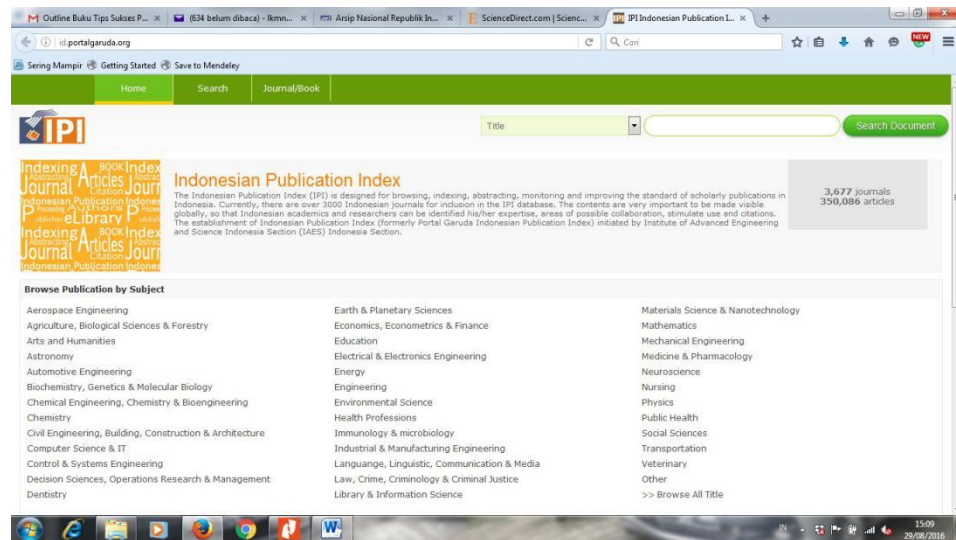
Outline Buku Tips Sukses P... × (634 belum dibaca) - Ikmn... × Arsip Nasional Republik In... × ScienceDirect.com | Scienc... × IPI Indonesian Publication I... × +

id.portalgaruda.org

Cari

NEW

Sering Mampir Getting Started Save to Mendeley

Home Search Journal/Book

IPI

Title

Search Document

Indexing Abstracting BOOK Index Journal Articles Citation Indonesian Publication Authors eLibrary

Indonesian Publication Index

The Indonesian Publication Index (IPI) is designed for browsing, indexing, abstracting, monitoring and improving the standard of scholarly publications in Indonesia. Currently, there are over 3000 Indonesian journals for inclusion in the IPI database. The contents are very important to be made visible globally, so that Indonesian academics and researchers can be identified his/her expertise, areas of possible collaboration, stimulate use and citations. The establishment of Indonesian Publication Index (formerly Portal Garuda Indonesian Publication Index) initiated by Institute of Advanced Engineering and Science Indonesia Section (IAES) Indonesia Section.

3,677 journals
350,086 articles

Browse Publication by Subject

Aerospace Engineering
Agriculture, Biological Sciences & Forestry
Arts and Humanities
Astronomy
Automotive Engineering
Biochemistry, Genetics & Molecular Biology
Chemical Engineering, Chemistry & Bioengineering
Chemistry
Civil Engineering, Building, Construction & Architecture
Computer Science & IT
Control & Systems Engineering
Decision Sciences, Operations Research & Management
Dentistry

Earth & Planetary Sciences
Economics, Econometrics & Finance
Education
Electrical & Electronics Engineering
Energy
Engineering
Environmental Science
Health Professions
Immunology & microbiology
Industrial & Manufacturing Engineering
Languange, Linguistic, Communication & Media
Law, Crime, Criminology & Criminal Justice
Library & Information Science

Materials Science & Nanotechnology
Mathematics
Mechanical Engineering
Medicine & Pharmacology
Neuroscience
Nursing
Physics
Public Health
Social Sciences
Transportation
Veterinary
Other
>> Browse All Title

IN 15:09 29/08/2016